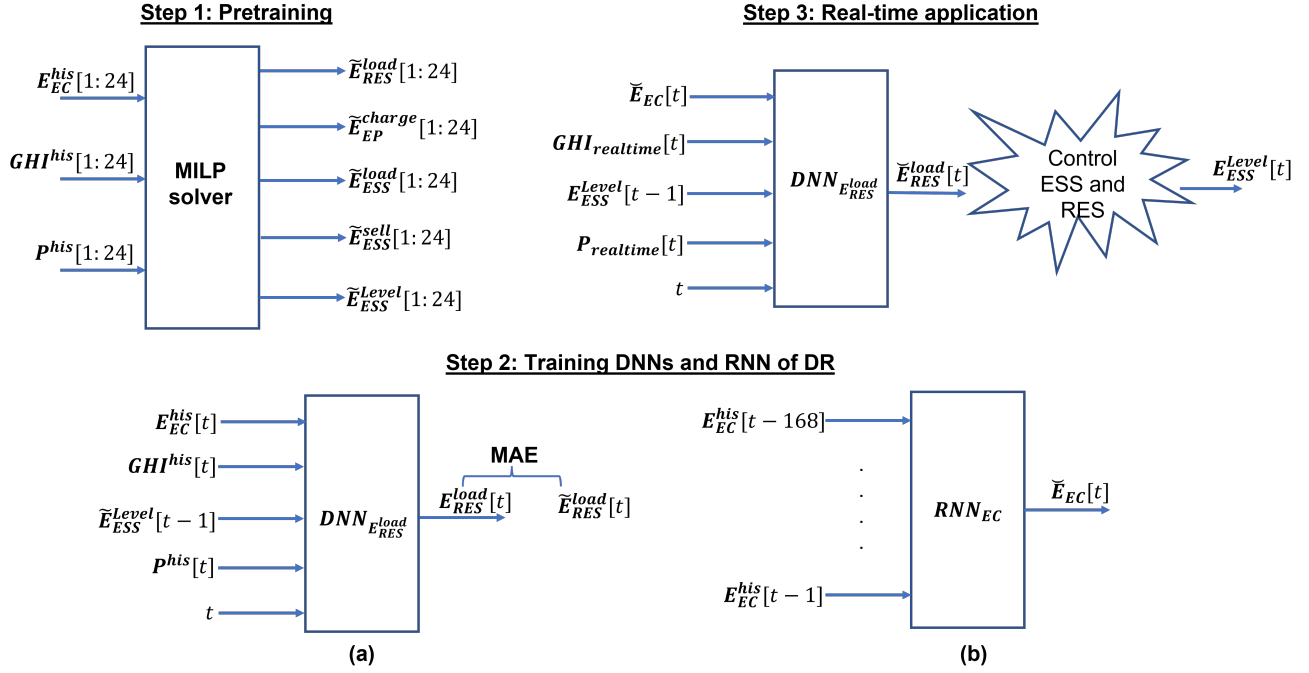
Step 1: Pretraining

$\boldsymbol{E_{EC}^{his}}[1{:}24]$

$\boldsymbol{GHI^{his}}[1{:}24]$

$\boldsymbol{P^{his}}[1{:}24]$

MILP solver

$\widetilde{\boldsymbol{E}}_{\boldsymbol{RES}}^{\boldsymbol{load}}[1{:}24]$

$\widetilde{\boldsymbol{E}}_{\boldsymbol{EP}}^{\boldsymbol{charge}}[1{:}24]$

$\widetilde{\boldsymbol{E}}_{\boldsymbol{ESS}}^{\boldsymbol{load}}[1{:}24]$

$\widetilde{\boldsymbol{E}}_{\boldsymbol{ESS}}^{\boldsymbol{sell}}[1{:}24]$

$\widetilde{\boldsymbol{E}}_{\boldsymbol{ESS}}^{\boldsymbol{Level}}[1{:}24]$

Step 3: Real-time application

$\breve{\boldsymbol{E}}_{\boldsymbol{EC}}[t]$

$\boldsymbol{GHI_{realtime}}[t]$

$\boldsymbol{E_{ESS}^{Level}}[t-1]$

$\boldsymbol{P_{realtime}}[t]$

$t$

$\boldsymbol{DNN}_{\boldsymbol{E_{RES}^{load}}}$

$\breve{\boldsymbol{E}}_{\boldsymbol{RES}}^{\boldsymbol{load}}[t]$

Control ESS and RES

$\boldsymbol{E_{ESS}^{Level}}[t]$

Step 2: Training DNNs and RNN of DR

$\boldsymbol{E_{EC}^{his}}[t]$

$\boldsymbol{GHI^{his}}[t]$

$\widetilde{\boldsymbol{E}}_{\boldsymbol{ESS}}^{\boldsymbol{Level}}[t-1]$

$\boldsymbol{P^{his}}[t]$

$t$

$\boldsymbol{DNN}_{\boldsymbol{E_{RES}^{load}}}$

MAE

$\boldsymbol{E_{RES}^{load}}[t]$

$\widetilde{\boldsymbol{E}}_{\boldsymbol{RES}}^{\boldsymbol{load}}[t]$

(a)

$\boldsymbol{E_{EC}^{his}}[t-168]$

.
.
.
.

$\boldsymbol{E_{EC}^{his}}[t-1]$

$\boldsymbol{RNN_{EC}}$

$\breve{\boldsymbol{E}}_{\boldsymbol{EC}}[t]$

(b)